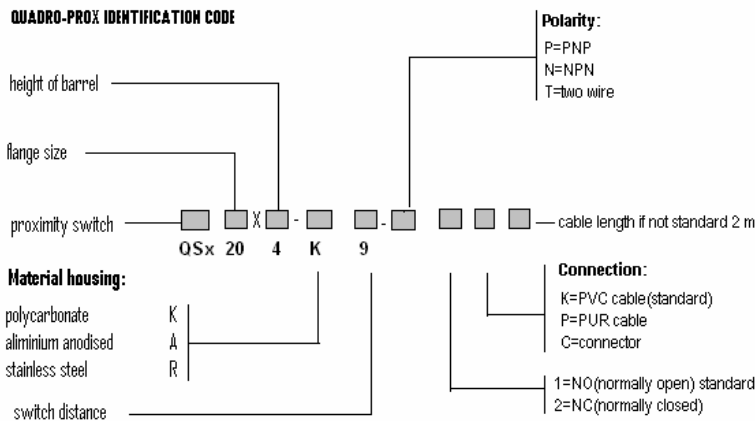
QUADRO-PROX IDENTIFICATION CODE

Polarity:
P=PNP
N=NPN
T=two wire

height of barrel

flange size

proximity switch

X - - -

QSx 20 4 K 9

cable length if not standard 2 m

Material housing:

polycarbonate K
aliminium anodised A
stainless steel R

Connection:
K=PVC cable(standard)
P=PUR cable
C=connector

1=NO(normally open) standard
2=NC(normally closed)

switch distance